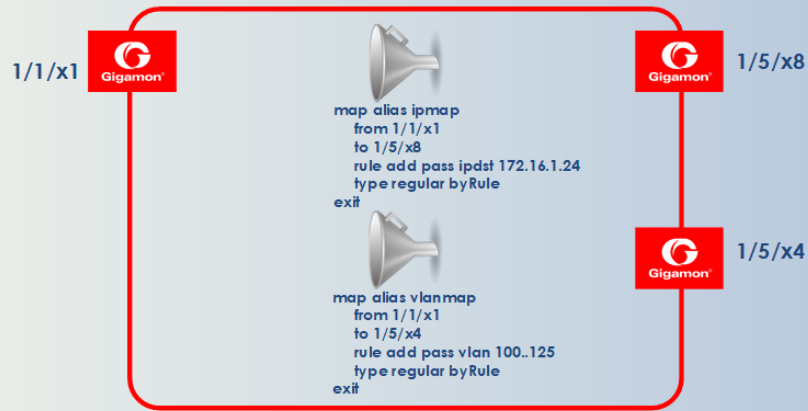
1/1/x1

Gigamon

Gigamon

1/5/x8

map alias ipmap
from 1/1/x1
to 1/5/x8
rule add pass ipdst 172.16.1.24
type regular byRule
exit

Gigamon

1/5/x4

map alias vlanmap
from 1/1/x1
to 1/5/x4
rule add pass vlan 100..125
type regular byRule
exit